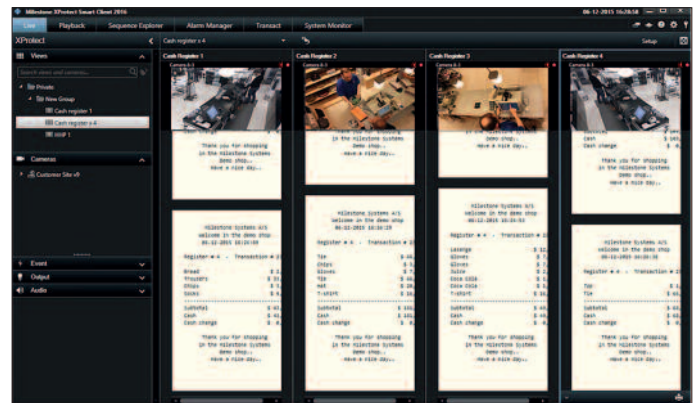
Milestone XProtect Smart Client 2016

06-12-2015 16:26:58

Live

Playback

Sequence Explorer

Alarm Manager

Transact

System Monitor

XProtect

Cash register x 4

Setup

Views

Search views and cameras...

Private

New Group

Cash register 1

Cash register x 4

HMP 1

Cameras

Customer Site v9

Event

Output

Audio

Cash Register 1

Camera 4-1

Thank you for shopping in the Milestone Systems Demo shop. Have a nice day.

Milestone Systems A/S
Welcome in the demo shop
06-12-2015 10:21:00

Register # 4 - Transaction # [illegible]

Bread
Trousers
Chips
Socks

Subtotal
Cash
Cash change

Thank you for shopping in the Milestone Systems Demo shop. Have a nice day.

Cash Register 2

Camera 4-2

Thank you for shopping in the Milestone Systems Demo shop. Have a nice day.

Milestone Systems A/S
Welcome in the demo shop
06-12-2015 10:10:19

Register # 4 - Transaction # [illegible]

Tie
Chips
Gloves
Tie
Hat
T-shirt

Subtotal
Cash
Cash change

Thank you for shopping in the Milestone Systems Demo shop. Have a nice day.

Cash Register 3

Camera 4-3

Thank you for shopping in the Milestone Systems Demo shop. Have a nice day.

Milestone Systems A/S
Welcome in the demo shop
06-12-2015 10:35:53

Register # 4 - Transaction # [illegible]

Lasagne
Gloves
Gloves
Juice
Coca Cola
Coca Cola
T-shirt

Subtotal
Cash
Cash change

Thank you for shopping in the Milestone Systems Demo shop. Have a nice day.

Cash Register 4

Camera 4-4

Subtotal
Cash
Cash change

Thank you for shopping in the Milestone Systems Demo shop. Have a nice day.

Milestone Systems A/S
Welcome in the demo shop
06-12-2015 10:28:20

Register # 4 - Transaction # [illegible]

Top
Tie

Subtotal
Cash
Cash change

Thank you for shopping in the Milestone Systems Demo shop. Have a nice day.